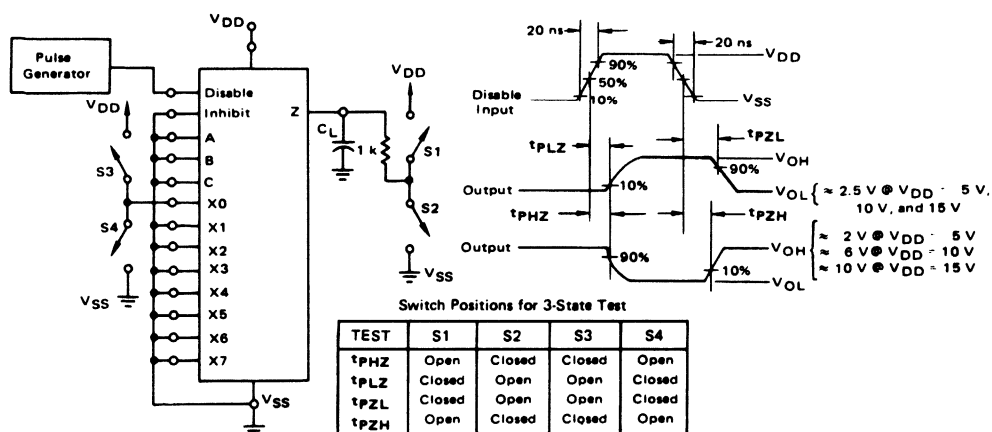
$V_{DD}$

Pulse Generator

Disable
Inhibit
A
B
C
X0
X1
X2
X3
X4
X5
X6
X7

Z

$V_{DD}$

S3

S4

$V_{SS}$

$C_L$

1 k

$V_{DD}$

S1

S2

$V_{SS}$

$V_{SS}$

20 ns

20 ns

$V_{DD}$

90%

50%

10%

Disable Input

$V_{SS}$

$t_{PLZ}$

$t_{PZL}$

90%

$V_{OH}$

Output

10%

$V_{OL}$ { ≈ 2.5 V @ $V_{DD}$ = 5 V, 10 V, and 15 V

$t_{PHZ}$

$t_{PZH}$

Output

90%

$V_{OH}$ { ≈ 2 V @ $V_{DD}$ = 5 V
≈ 6 V @ $V_{DD}$ = 10 V
≈ 10 V @ $V_{DD}$ = 15 V

10%

$V_{OL}$

Switch Positions for 3-State Test

| TEST | S1 | S2 | S3 | S4 |
|---|---|---|---|---|
| $t_{PHZ}$ | Open | Closed | Closed | Open |
| $t_{PLZ}$ | Closed | Open | Open | Closed |
| $t_{PZL}$ | Closed | Open | Open | Closed |
| $t_{PZH}$ | Open | Closed | Closed | Open |